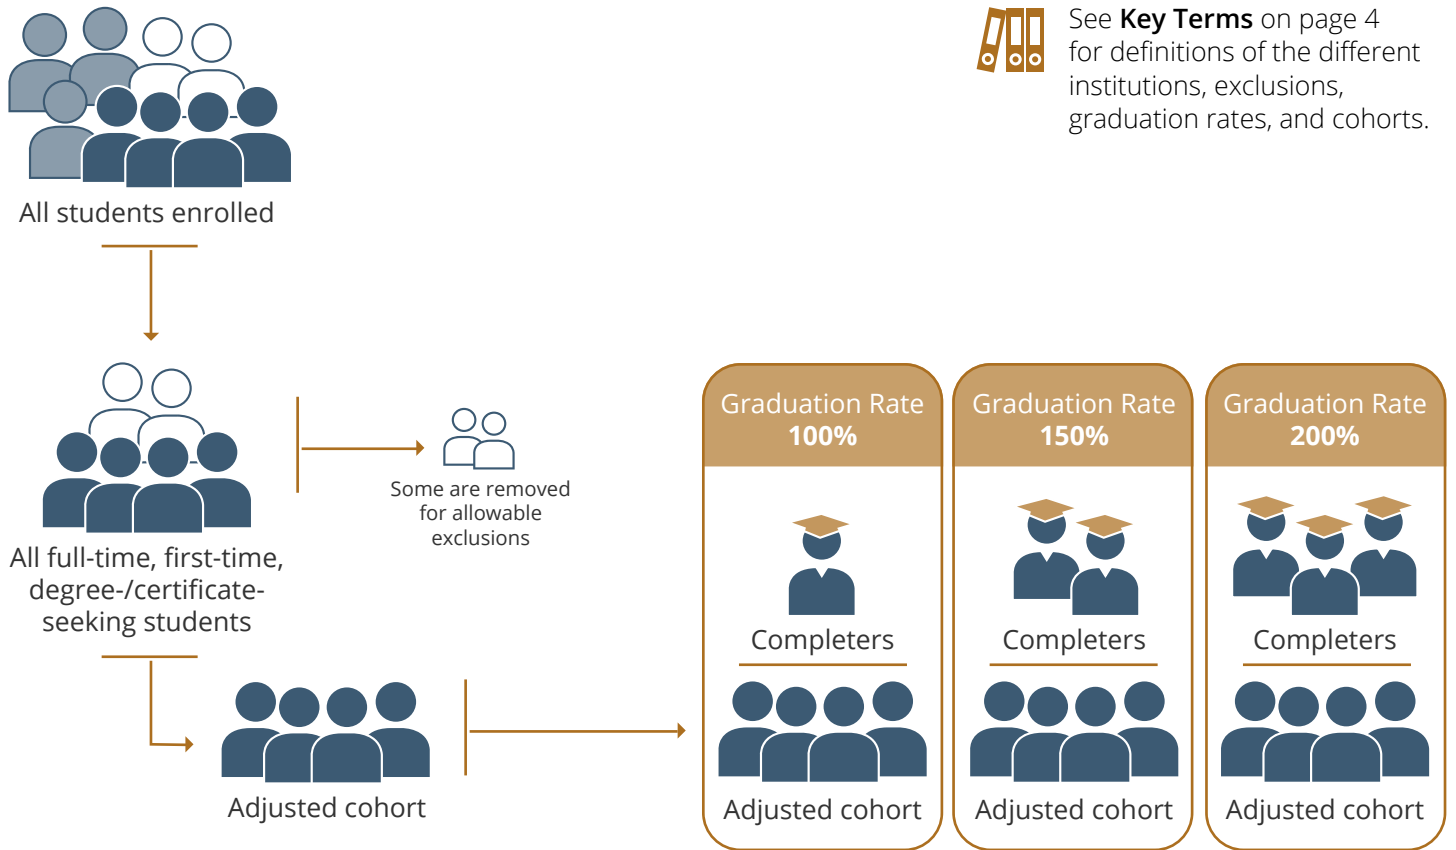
See **Key Terms** on page 4 for definitions of the different institutions, exclusions, graduation rates, and cohorts.

All students enrolled

All full-time, first-time, degree-/certificate-seeking students

Some are removed for allowable exclusions

Adjusted cohort

Graduation Rate 100%

Completers

Adjusted cohort

Graduation Rate 150%

Completers

Adjusted cohort

Graduation Rate 200%

Completers

Adjusted cohort